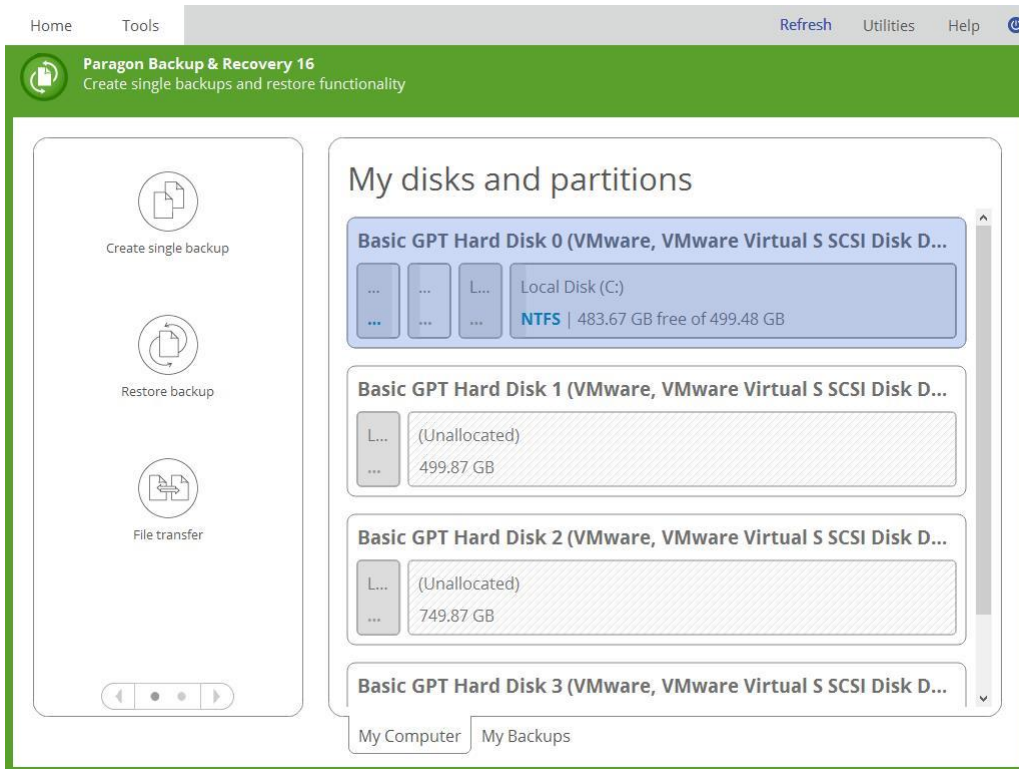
Home Tools Refresh Utilities Help

Paragon Backup & Recovery 16
Create single backups and restore functionality

Create single backup

Restore backup

File transfer

My disks and partitions

Basic GPT Hard Disk 0 (VMware, VMware Virtual S SCSI Disk D...

... ... ... ... L... ...

Local Disk (C:)
NTFS | 483.67 GB free of 499.48 GB

Basic GPT Hard Disk 1 (VMware, VMware Virtual S SCSI Disk D...

L... ...

(Unallocated)
499.87 GB

Basic GPT Hard Disk 2 (VMware, VMware Virtual S SCSI Disk D...

L... ...

(Unallocated)
749.87 GB

Basic GPT Hard Disk 3 (VMware, VMware Virtual S SCSI Disk D...

My Computer My Backups